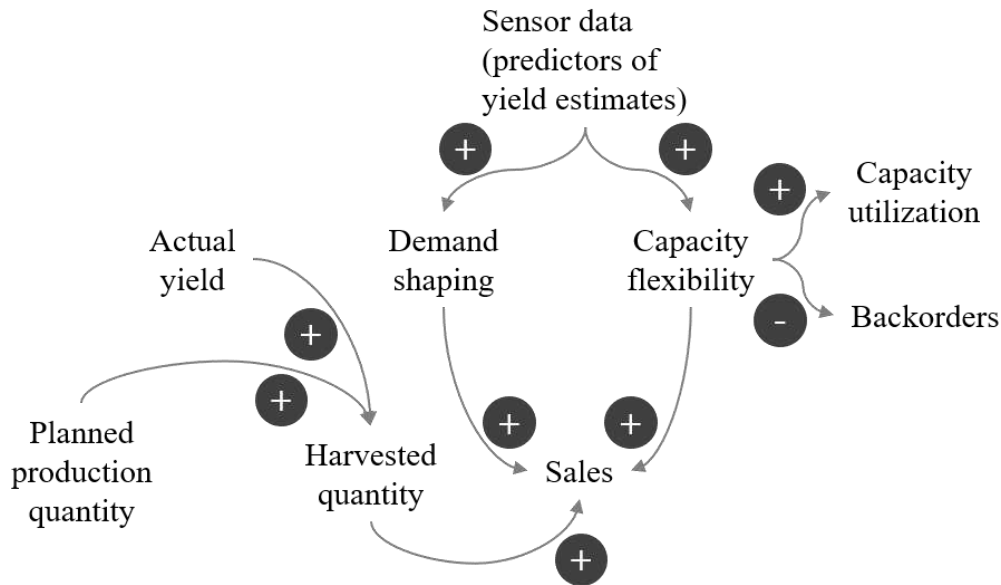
Sensor data (predictors of yield estimates)

+

+

Demand shaping

Capacity flexibility

+

Capacity utilization

-

Backorders

Actual yield

+

+

Planned production quantity

Harvested quantity

+

+

Sales

+